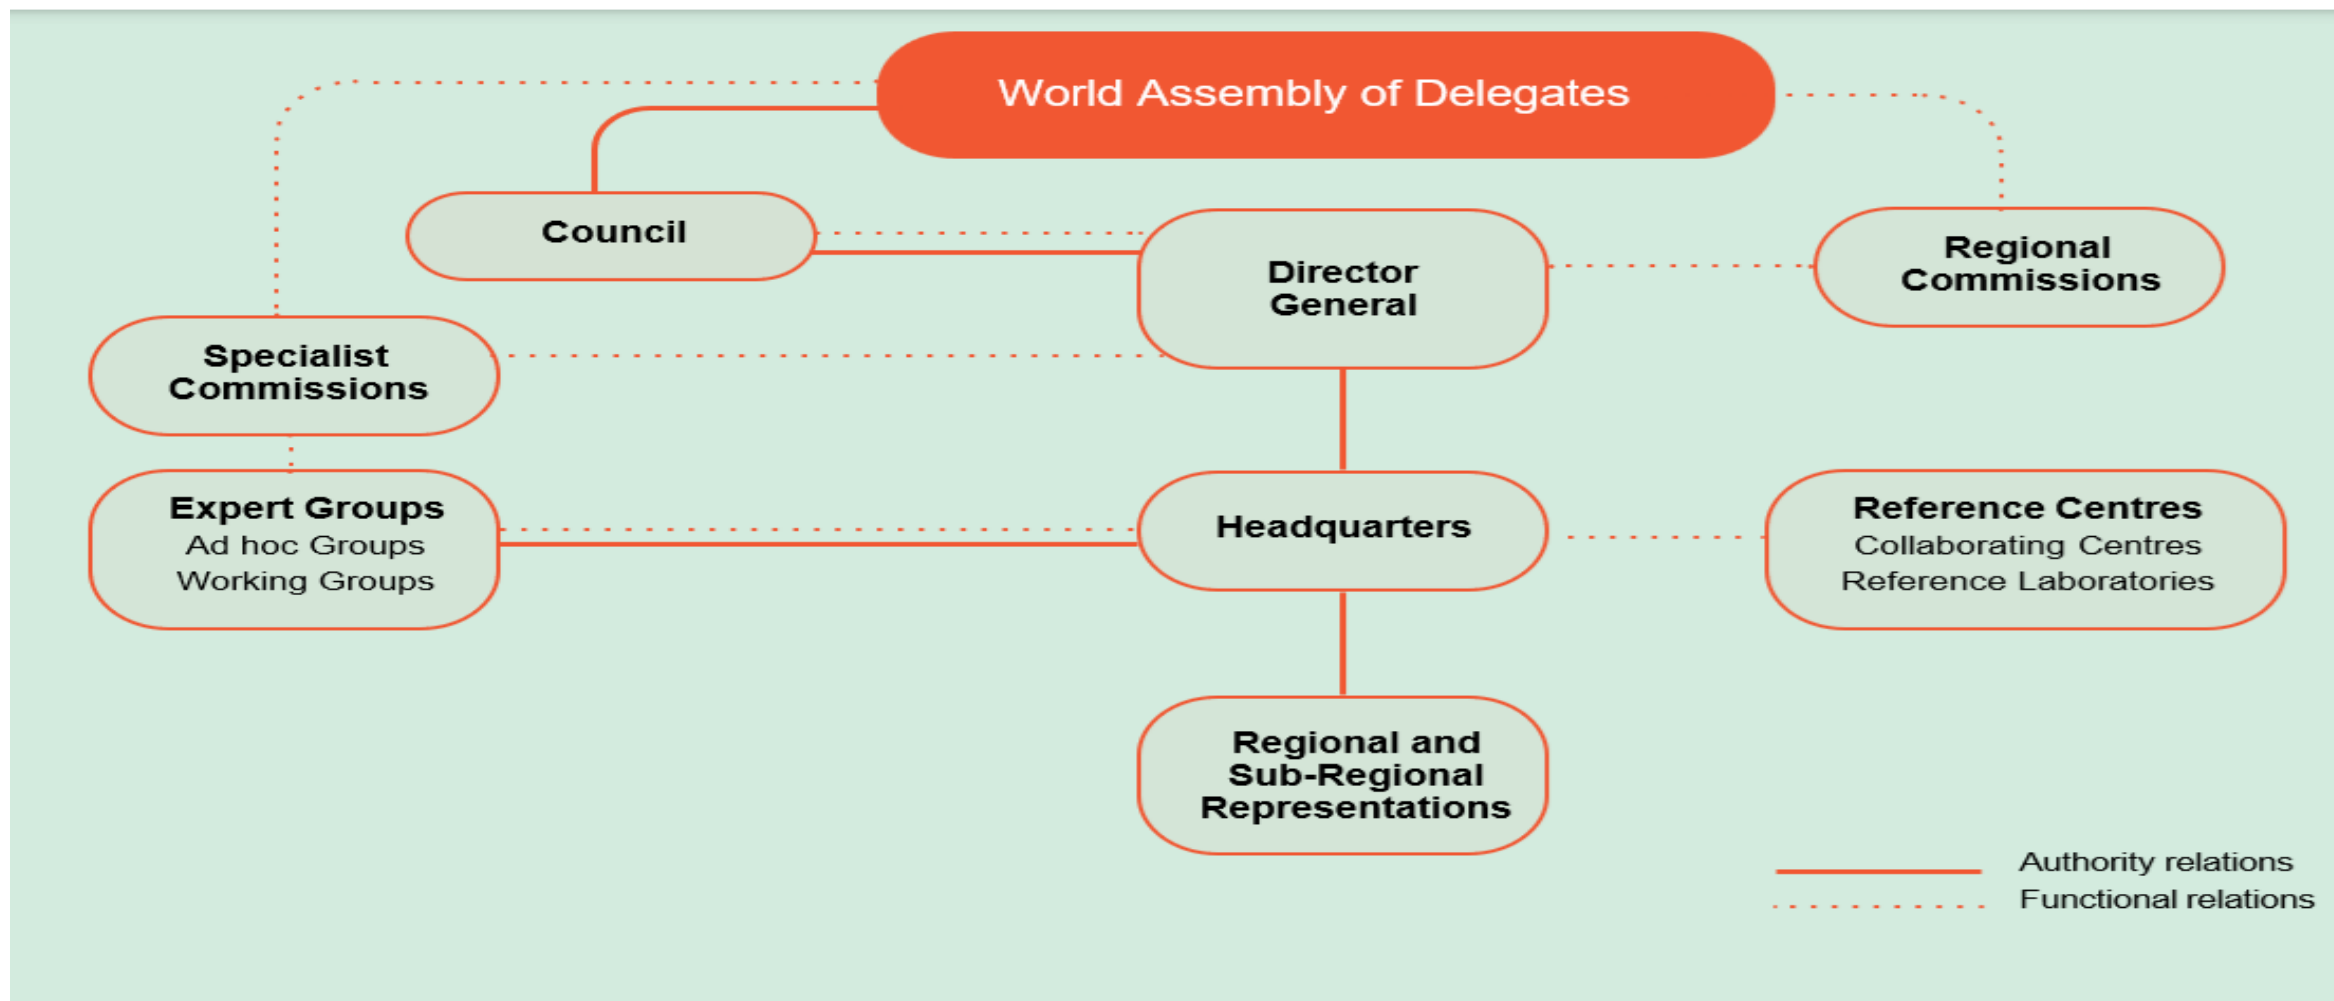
World Assembly of Delegates

Council

Director General

Regional Commissions

Specialist Commissions

Expert Groups
Ad hoc Groups
Working Groups

Headquarters

Reference Centres
Collaborating Centres
Reference Laboratories

Regional and Sub-Regional Representations

Authority relations
Functional relations